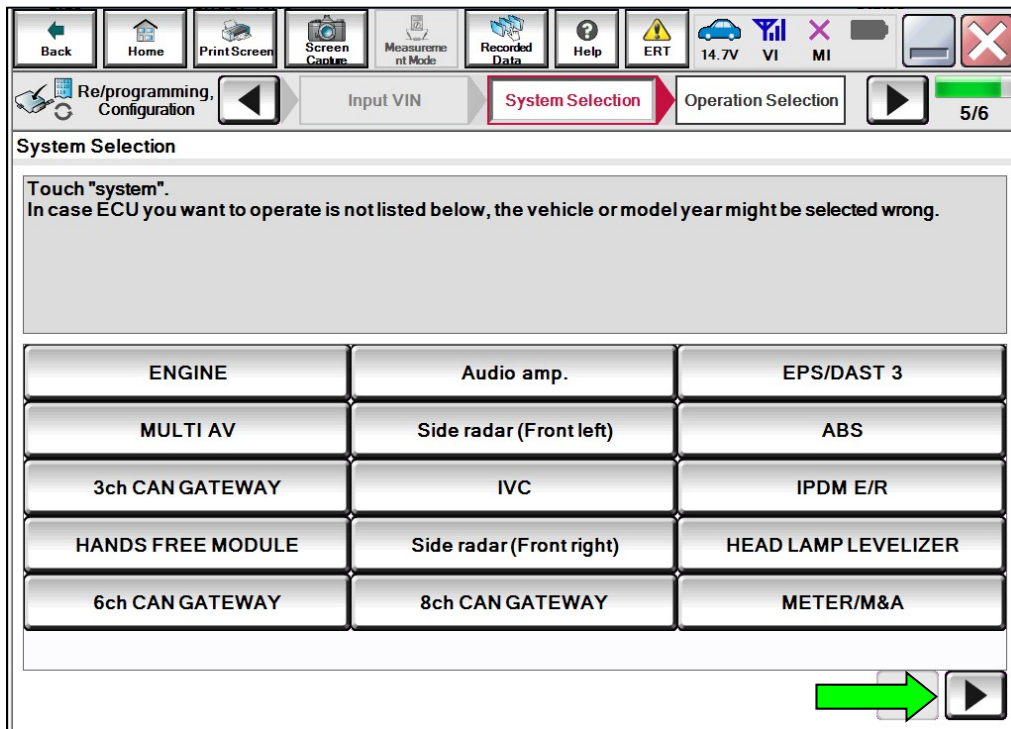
Back Home Print Screen Screen Capture Measurement Mode Recorded Data Help ERT 14.7V VI MI

Re/programming, Configuration Input VIN System Selection Operation Selection 5/6

System Selection

Touch "system".
In case ECU you want to operate is not listed below, the vehicle or model year might be selected wrong.

| ENGINE | Audio amp. | EPS/DAST 3 |
|---|---|---|
| MULTI AV | Side radar (Front left) | ABS |
| 3ch CAN GATEWAY | IVC | IPDM E/R |
| HANDS FREE MODULE | Side radar (Front right) | HEAD LAMP LEVELIZER |
| 6ch CAN GATEWAY | 8ch CAN GATEWAY | METER/M&A |